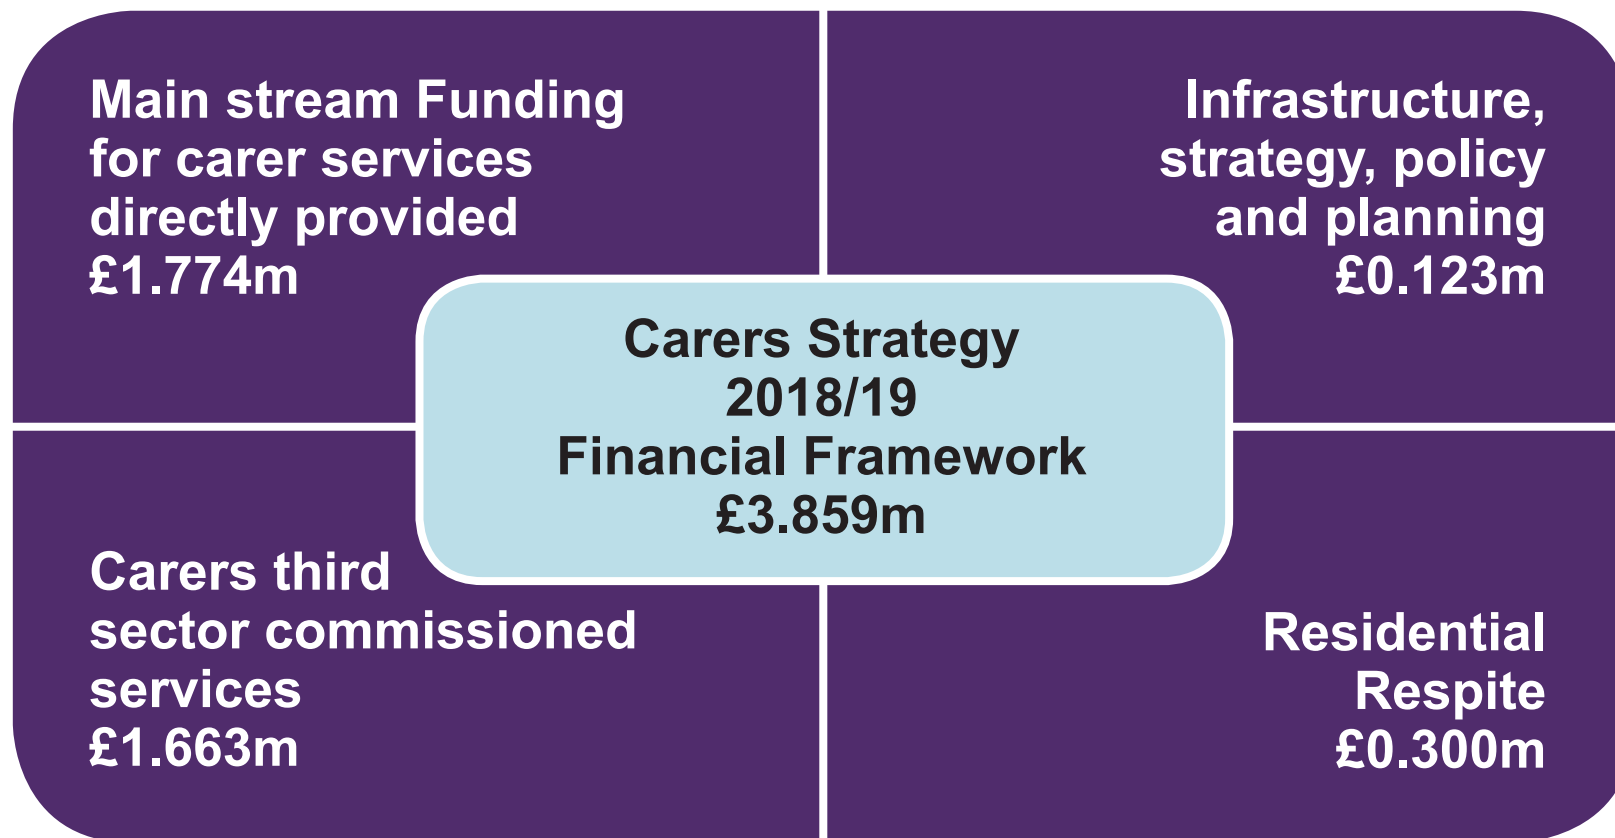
Main stream Funding for carer services directly provided
£1.774m

Infrastructure, strategy, policy and planning
£0.123m

Carers Strategy
2018/19
Financial Framework
£3.859m

Carers third sector commissioned services
£1.663m

Residential Respite
£0.300m